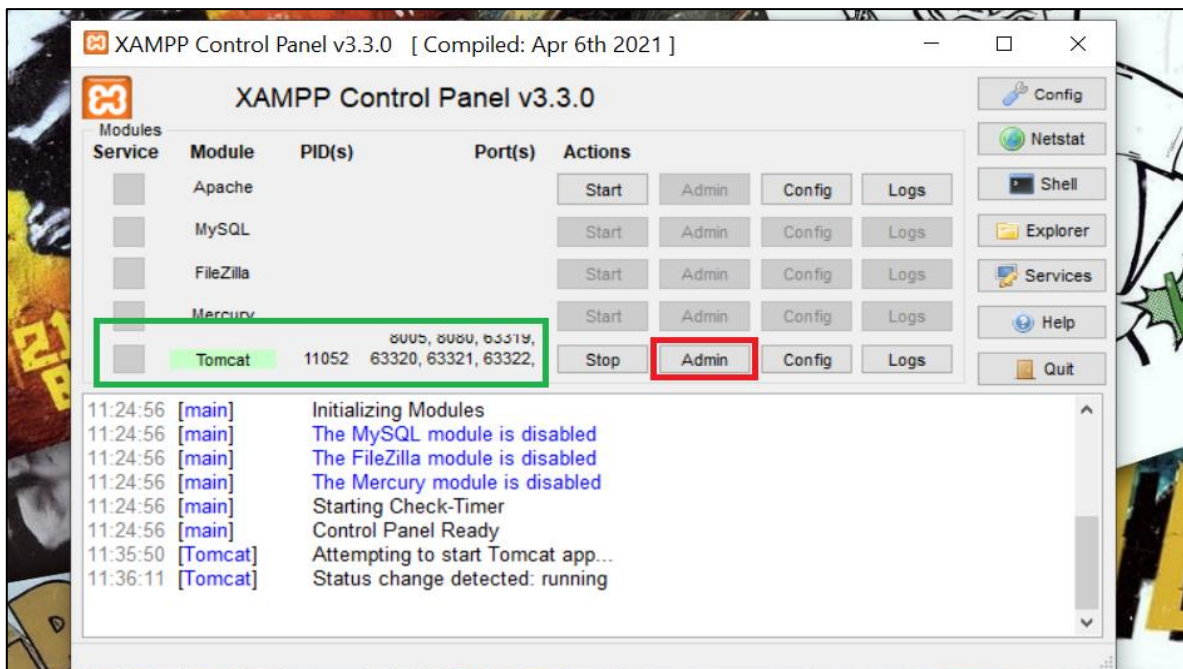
XAMPP Control Panel v3.3.0 [ Compiled: Apr 6th 2021 ]

XAMPP Control Panel v3.3.0

Config
Netstat
Shell
Explorer
Services
Help
Quit

Modules

| Service | Module | PID(s) | Port(s) | Actions | | | |
|---|---|---|---|---|---|---|---|
| | Apache | | | Start | Admin | Config | Logs |
| | MySQL | | | Start | Admin | Config | Logs |
| | FileZilla | | | Start | Admin | Config | Logs |
| | Mercury | | | Start | Admin | Config | Logs |
| | Tomcat | 11052 | 8005, 8080, 63319, 63320, 63321, 63322, | Stop | Admin | Config | Logs |

11:24:56 [main] Initializing Modules
11:24:56 [main] The MySQL module is disabled
11:24:56 [main] The FileZilla module is disabled
11:24:56 [main] The Mercury module is disabled
11:24:56 [main] Starting Check-Timer
11:24:56 [main] Control Panel Ready
11:35:50 [Tomcat] Attempting to start Tomcat app...
11:36:11 [Tomcat] Status change detected: running